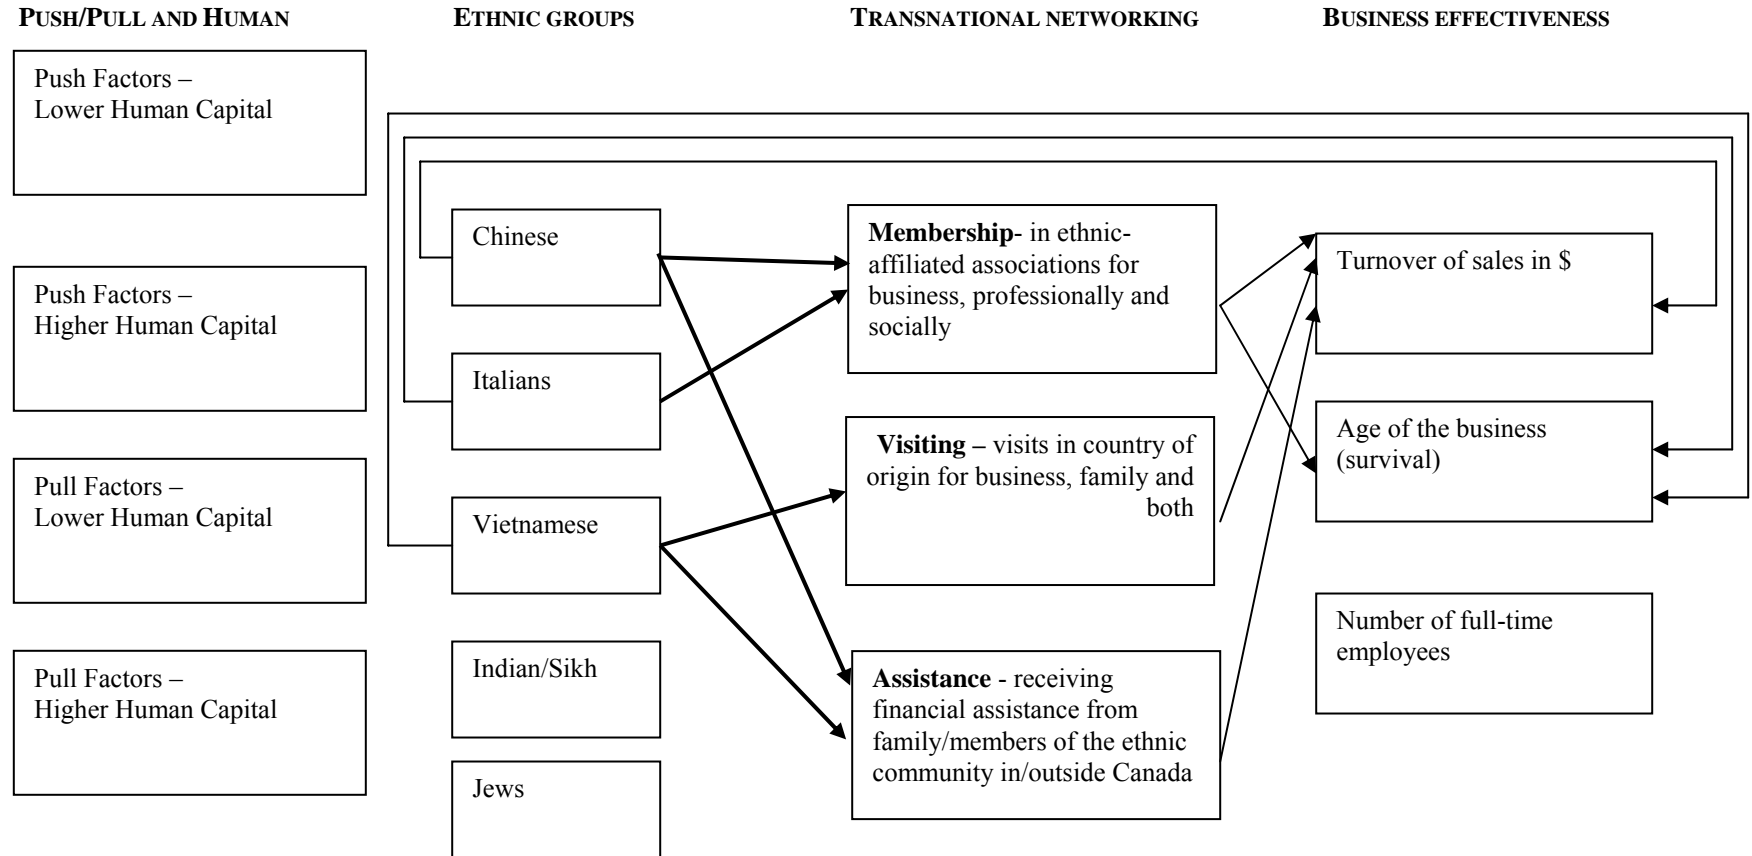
PUSH/PULL AND HUMAN

ETHNIC GROUPS

TRANSNATIONAL NETWORKING

BUSINESS EFFECTIVENESS

Push Factors – Lower Human Capital

Push Factors – Higher Human Capital

Pull Factors – Lower Human Capital

Pull Factors – Higher Human Capital

Chinese

Italians

Vietnamese

Indian/Sikh

Jews

**Membership**- in ethnic-affiliated associations for business, professionally and socially

**Visiting –** visits in country of origin for business, family and both

**Assistance** - receiving financial assistance from family/members of the ethnic community in/outside Canada

Turnover of sales in $

Age of the business (survival)

Number of full-time employees